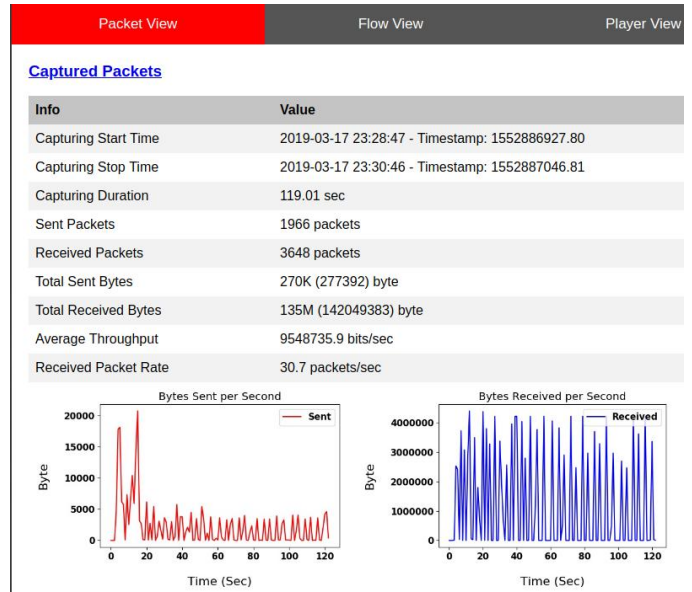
Packet View

Flow View

Player View

Captured Packets

| Info | Value |
|---|---|
| Capturing Start Time | 2019-03-17 23:28:47 - Timestamp: 1552886927.80 |
| Capturing Stop Time | 2019-03-17 23:30:46 - Timestamp: 1552887046.81 |
| Capturing Duration | 119.01 sec |
| Sent Packets | 1966 packets |
| Received Packets | 3648 packets |
| Total Sent Bytes | 270K (277392) byte |
| Total Received Bytes | 135M (142049383) byte |
| Average Throughput | 9548735.9 bits/sec |
| Received Packet Rate | 30.7 packets/sec |

Bytes Sent per Second

Sent

20000
15000
10000
5000
0

Byte

0 20 40 60 80 100 120

Time (Sec)

Bytes Received per Second

Received

4000000
3000000
2000000
1000000
0

Byte

0 20 40 60 80 100 120

Time (Sec)